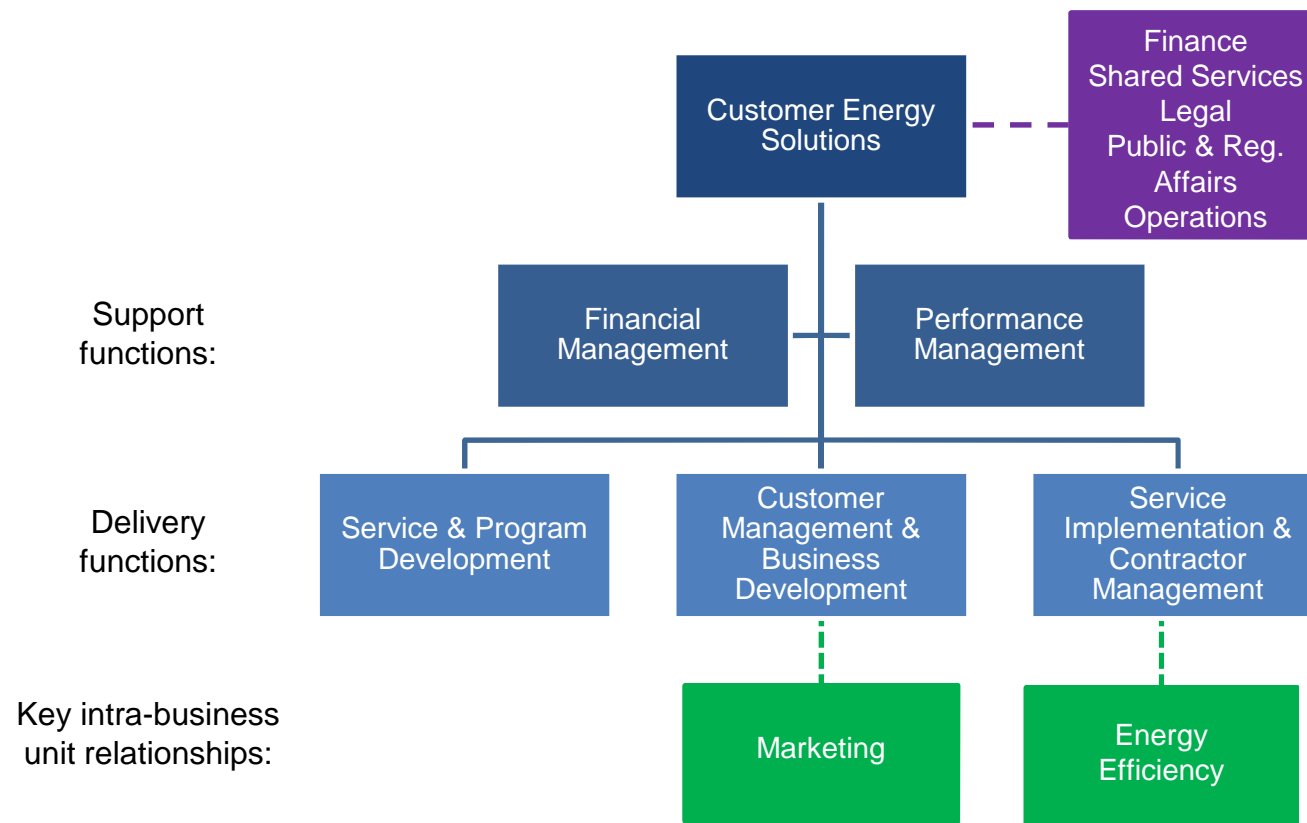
Customer Energy Solutions

Finance
Shared Services
Legal
Public & Reg. Affairs
Operations

Support functions:

Financial Management

Performance Management

Delivery functions:

Service & Program Development

Customer Management & Business Development

Service Implementation & Contractor Management

Key intra-business unit relationships:

Marketing

Energy Efficiency